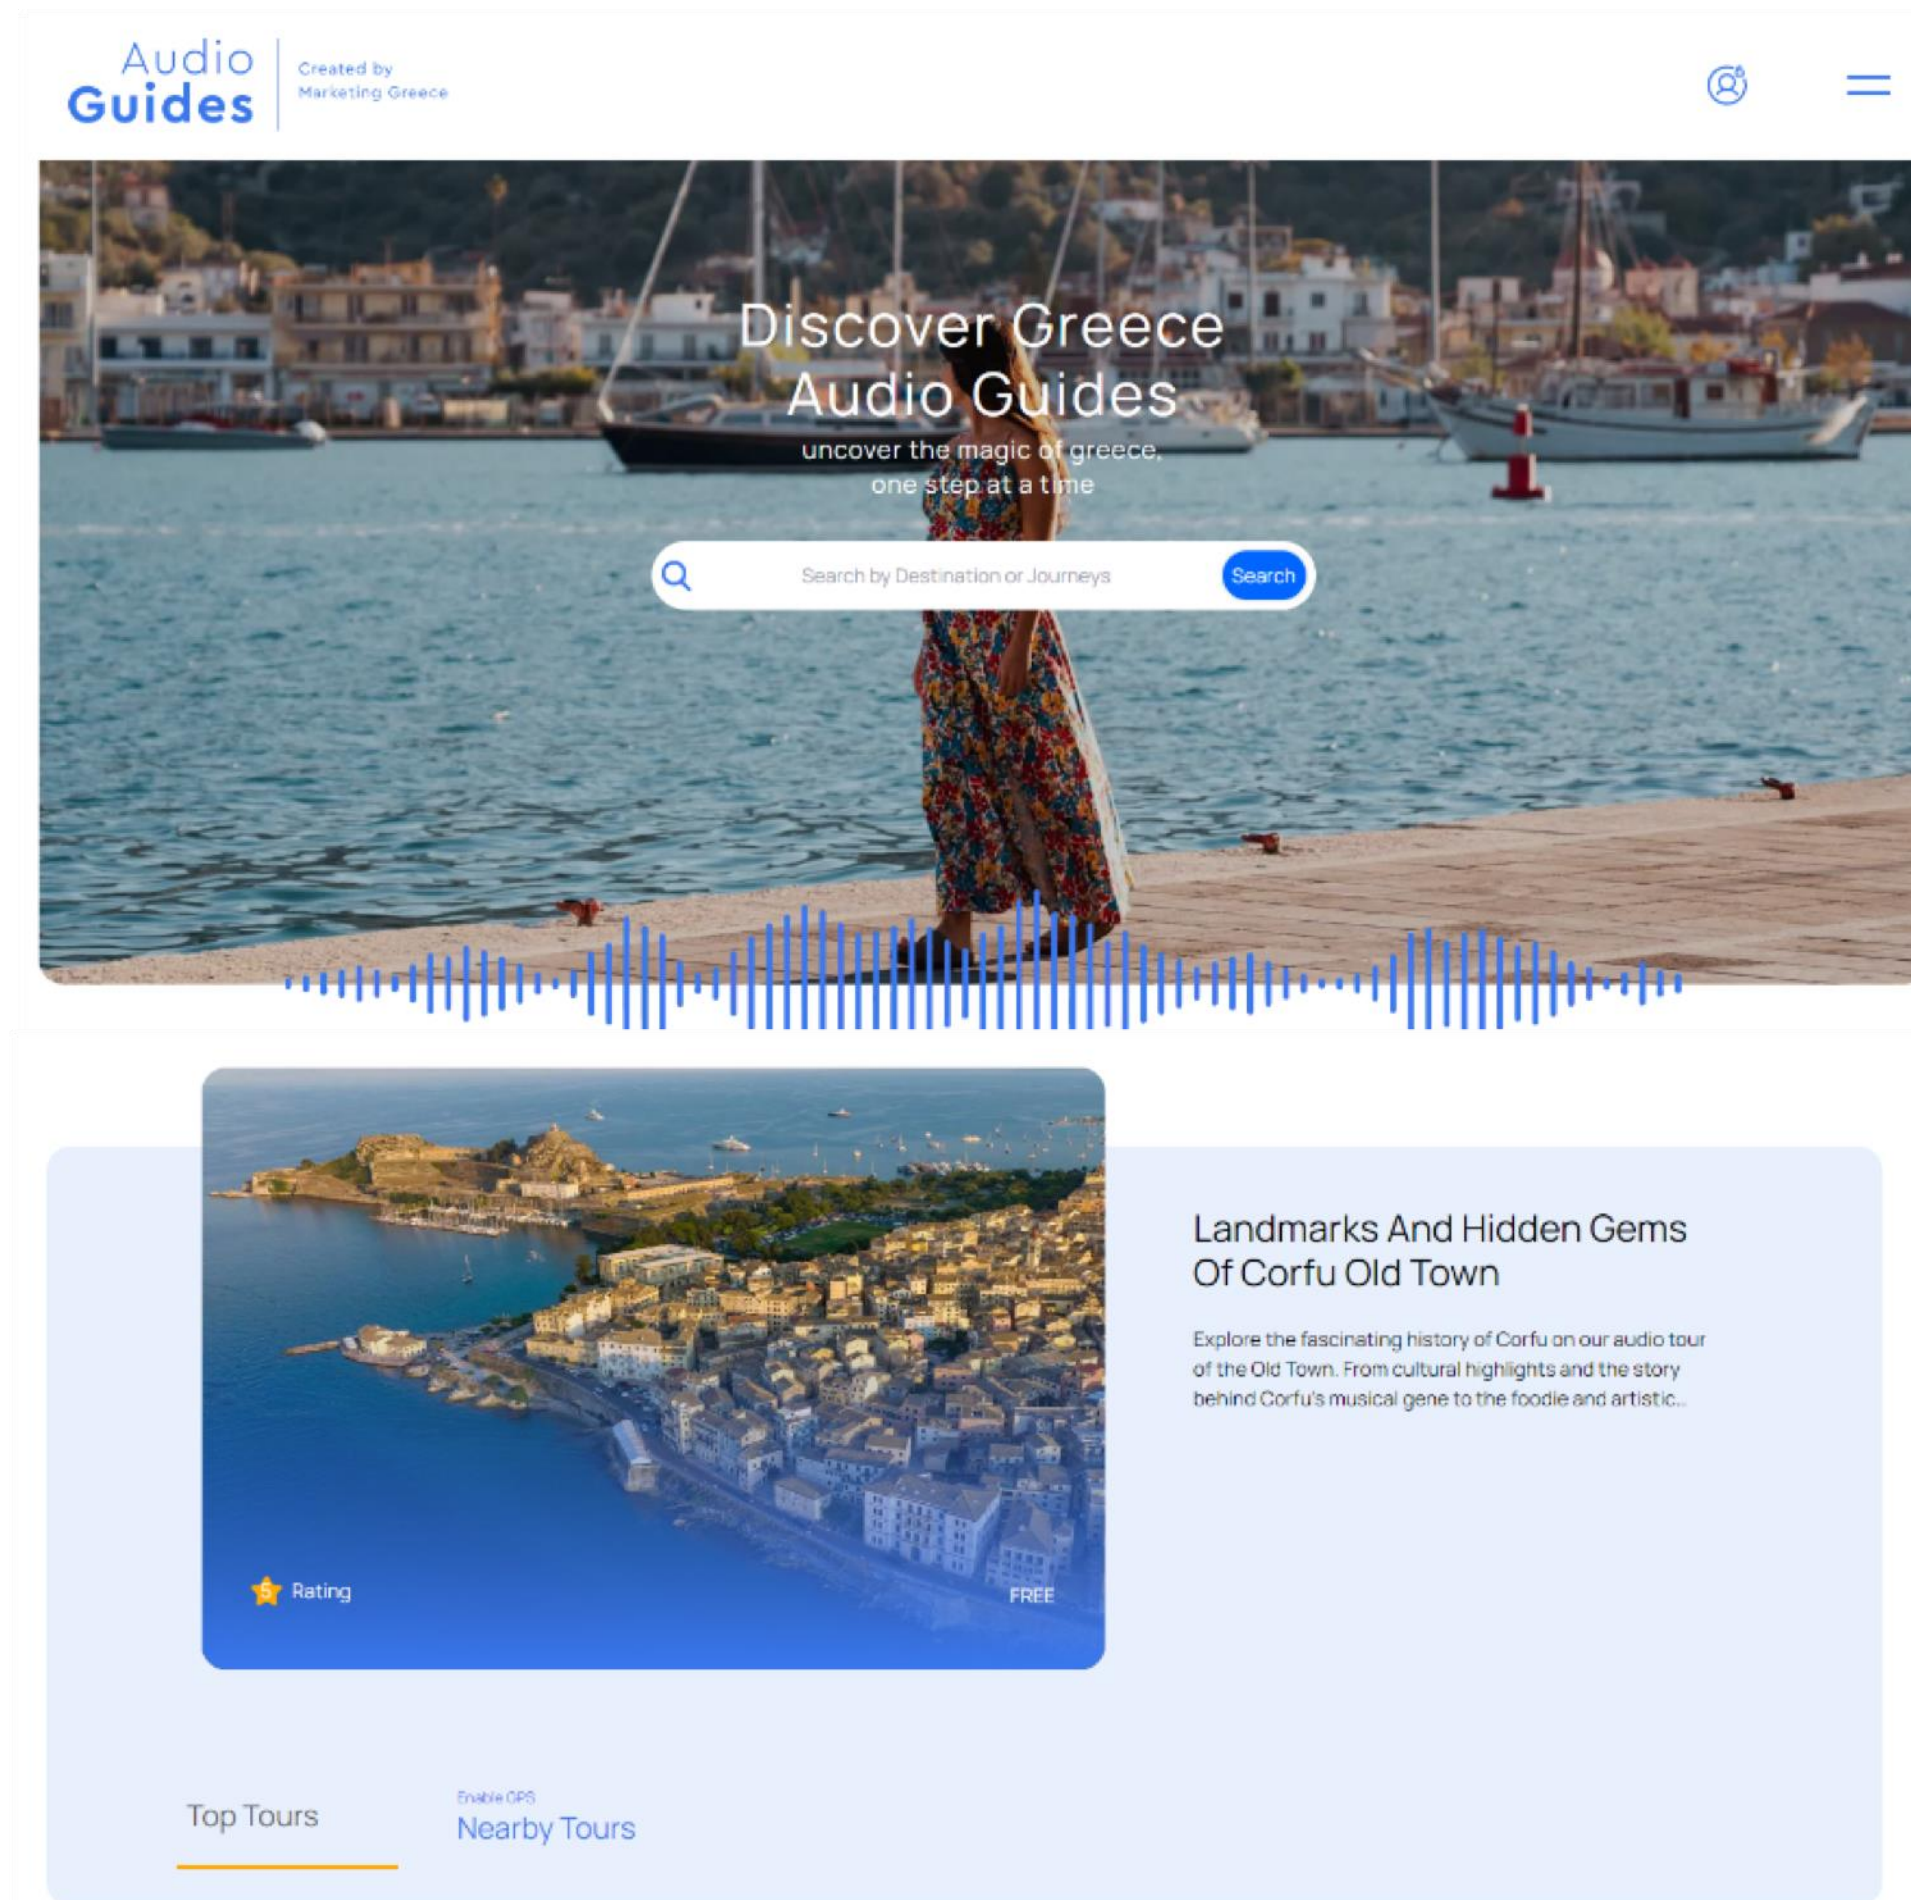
Audio Guides

Created by Marketing Greece

Discover Greece Audio Guides

uncover the magic of greece, one step at a time

Search by Destination or Journeys

Search

5 Rating

FREE

Landmarks And Hidden Gems Of Corfu Old Town

Explore the fascinating history of Corfu on our audio tour of the Old Town. From cultural highlights and the story behind Corfu's musical gene to the foodie and artistic...

Top Tours

Enable GPS

Nearby Tours